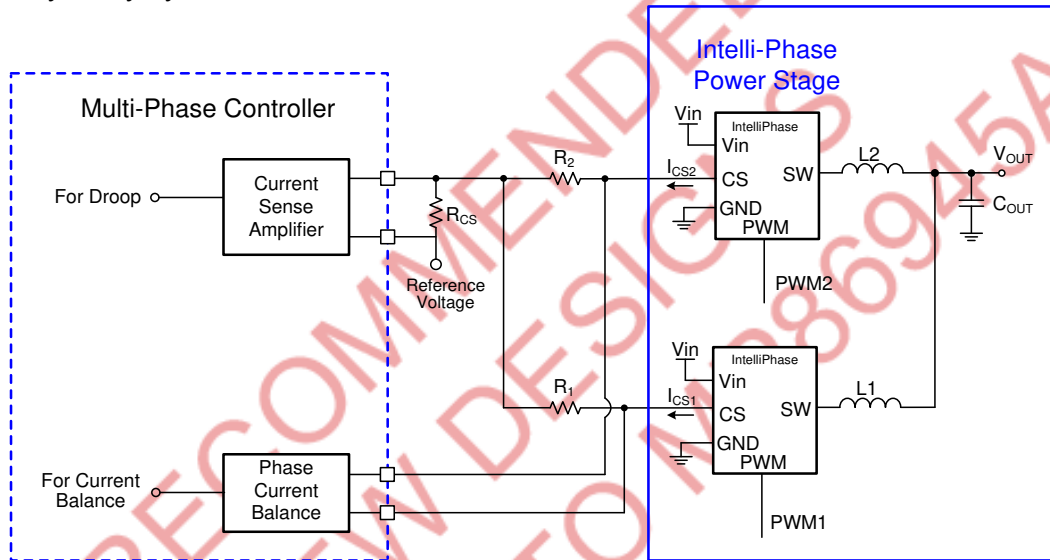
Intelli-Phase Power Stage

Multi-Phase Controller

For Droop

Current Sense Amplifier

$R_2$

$R_{CS}$

Reference Voltage

Vin

IntelliPhase

Vin

$I_{CS2}$

CS

SW

GND

PWM

PWM2

L2

$V_{OUT}$

$C_{OUT}$

Vin

IntelliPhase

Vin

$R_1$

$I_{CS1}$

CS

SW

GND

PWM

PWM1

L1

For Current Balance

Phase Current Balance

RECOMMENDED FOR NEW DESIGNS FROM M2869-5A